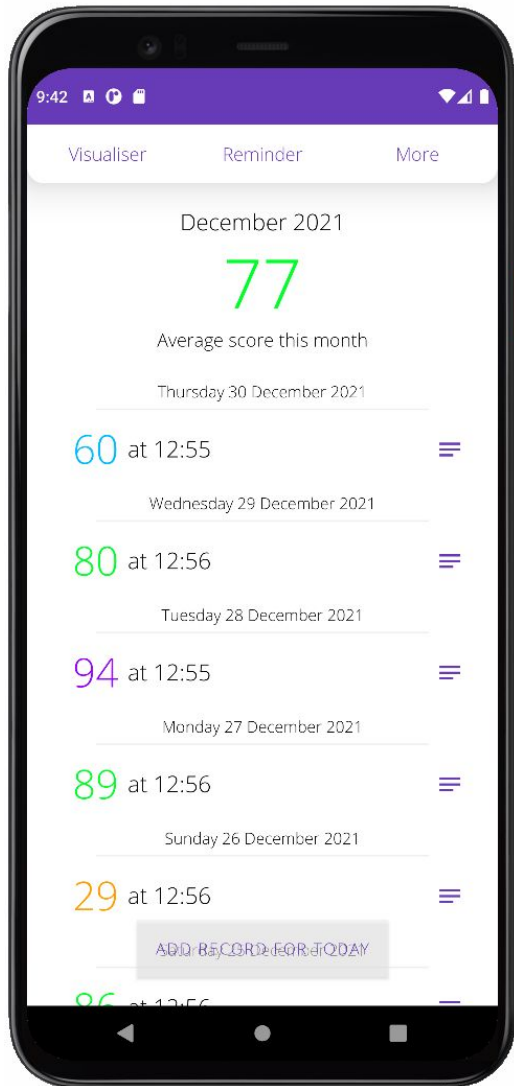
9:42

Visualiser Reminder More

December 2021

77

Average score this month

Thursday 30 December 2021

60 at 12:55

Wednesday 29 December 2021

80 at 12:56

Tuesday 28 December 2021

94 at 12:55

Monday 27 December 2021

89 at 12:56

Sunday 26 December 2021

29 at 12:56

ADD RECORD FOR TODAY

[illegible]